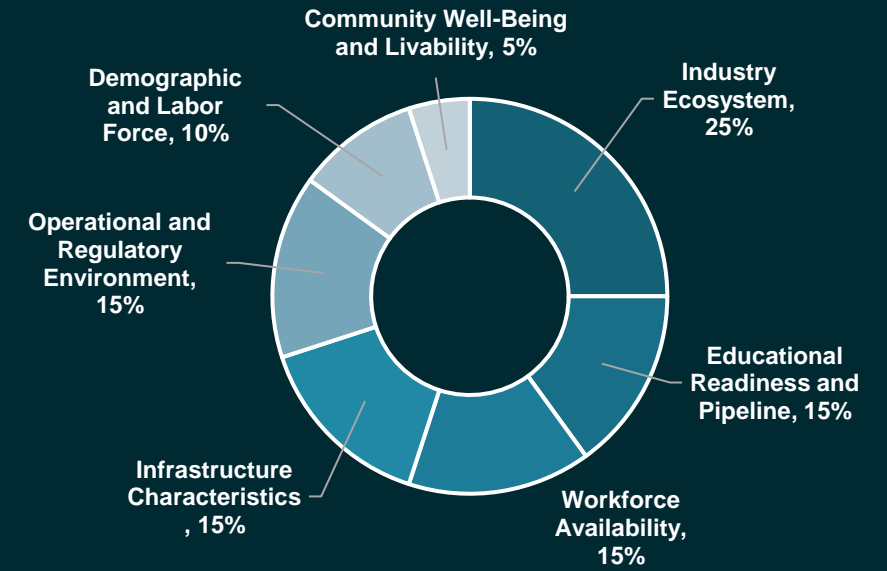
Community Well-Being and Livability, 5%

Industry Ecosystem, 25%

Demographic and Labor Force, 10%

Operational and Regulatory Environment, 15%

Educational Readiness and Pipeline, 15%

Infrastructure Characteristics , 15%

Workforce Availability, 15%